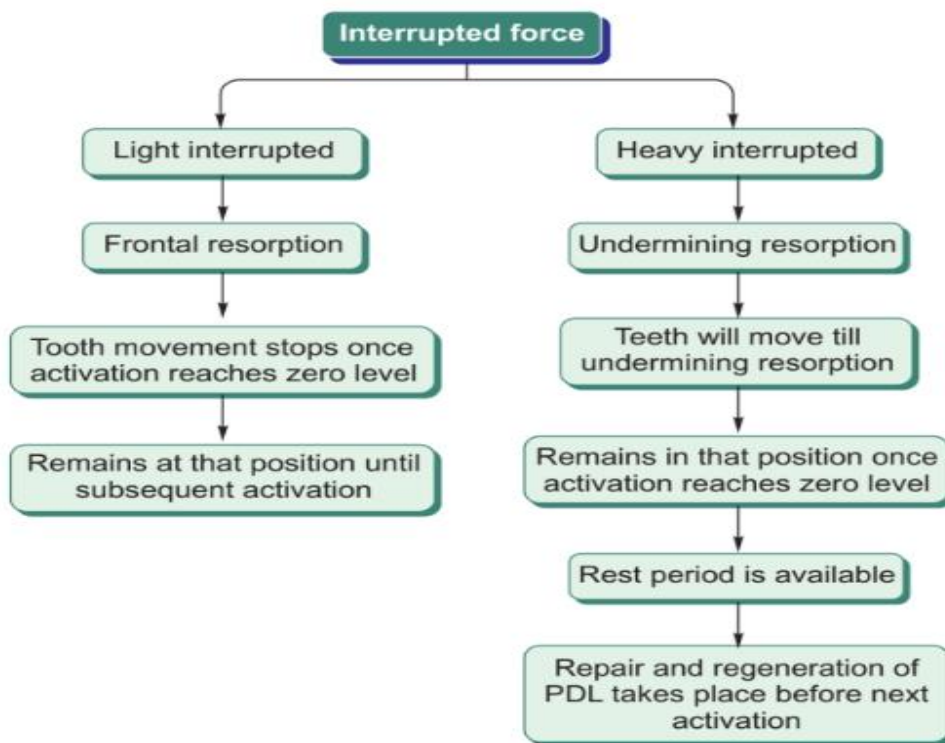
Interrupted force

Light interrupted

Frontal resorption

Tooth movement stops once activation reaches zero level

Remains at that position until subsequent activation

Heavy interrupted

Undermining resorption

Teeth will move till undermining resorption

Remains in that position once activation reaches zero level

Rest period is available

Repair and regeneration of PDL takes place before next activation